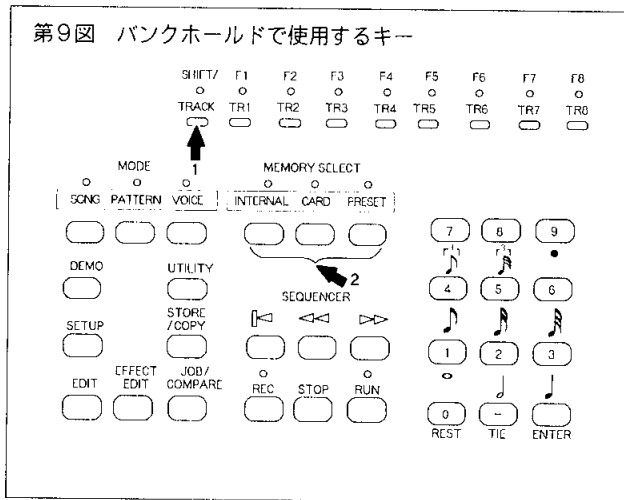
第9図 バンクホールドで使用するキー

SHIFT/ TRACK
F1 TR1
F2 TR2
F3 TR3
F4 TR4
F5 TR5
F6 TR6
F7 TR7
F8 TR8

1

MODE
SONG PATTERN VOICE

MEMORY SELECT
INTERNAL CARD PRESET

2

DEMO
UTILITY
SETUP
STORE /COPY
EDIT
EFFECT EDIT
JOB/ COMPARE

SEQUENCER
REC STOP RUN

7 8 9
4 5 6
1 2 3
0 REST
– TIE
ENTER